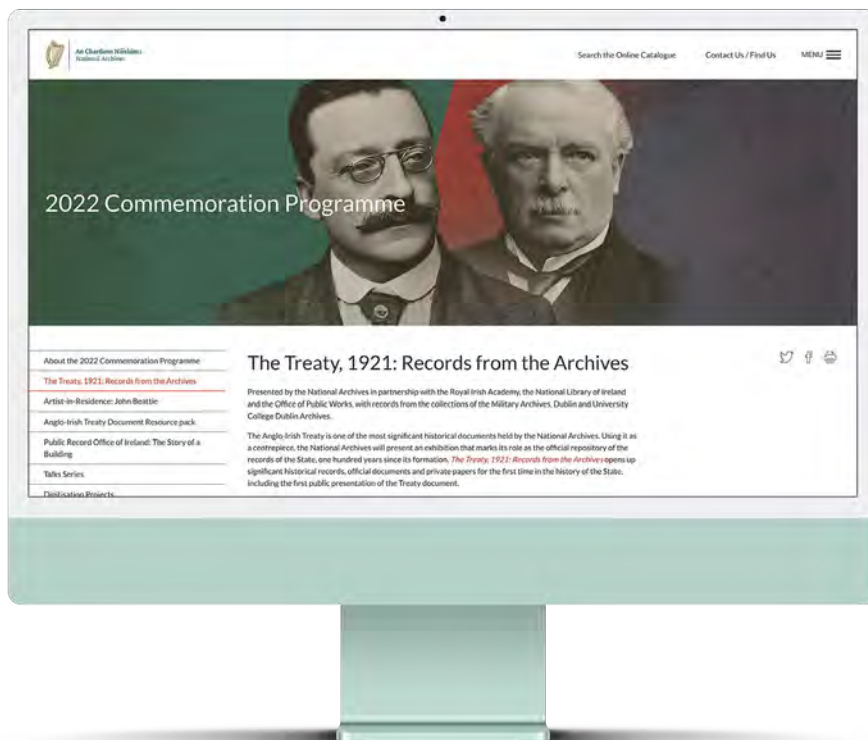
An Chartlann Náisiúnta
National Archives

Search the Online Catalogue

Contact Us / Find Us

MENU

2022 Commemoration Programme

About the 2022 Commemoration Programme

The Treaty, 1921: Records from the Archives

Artist-in-Residence: John Beattie

Anglo-Irish Treaty Document Resource pack

Public Record Office of Ireland: The Story of a Building

Talks Series

Digitisation Projects

The Treaty, 1921: Records from the Archives

Presented by the National Archives in partnership with the Royal Irish Academy, the National Library of Ireland and the Office of Public Works, with records from the collections of the Military Archives, Dublin and University College Dublin Archives.

The Anglo-Irish Treaty is one of the most significant historical documents held by the National Archives. Using it as a centrepiece, the National Archives will present an exhibition that marks its role as the official repository of the records of the State, one hundred years since its formation. The Treaty, 1921: Records from the Archives opens up significant historical records, official documents and private papers for the first time in the history of the State, including the first public presentation of the Treaty document.